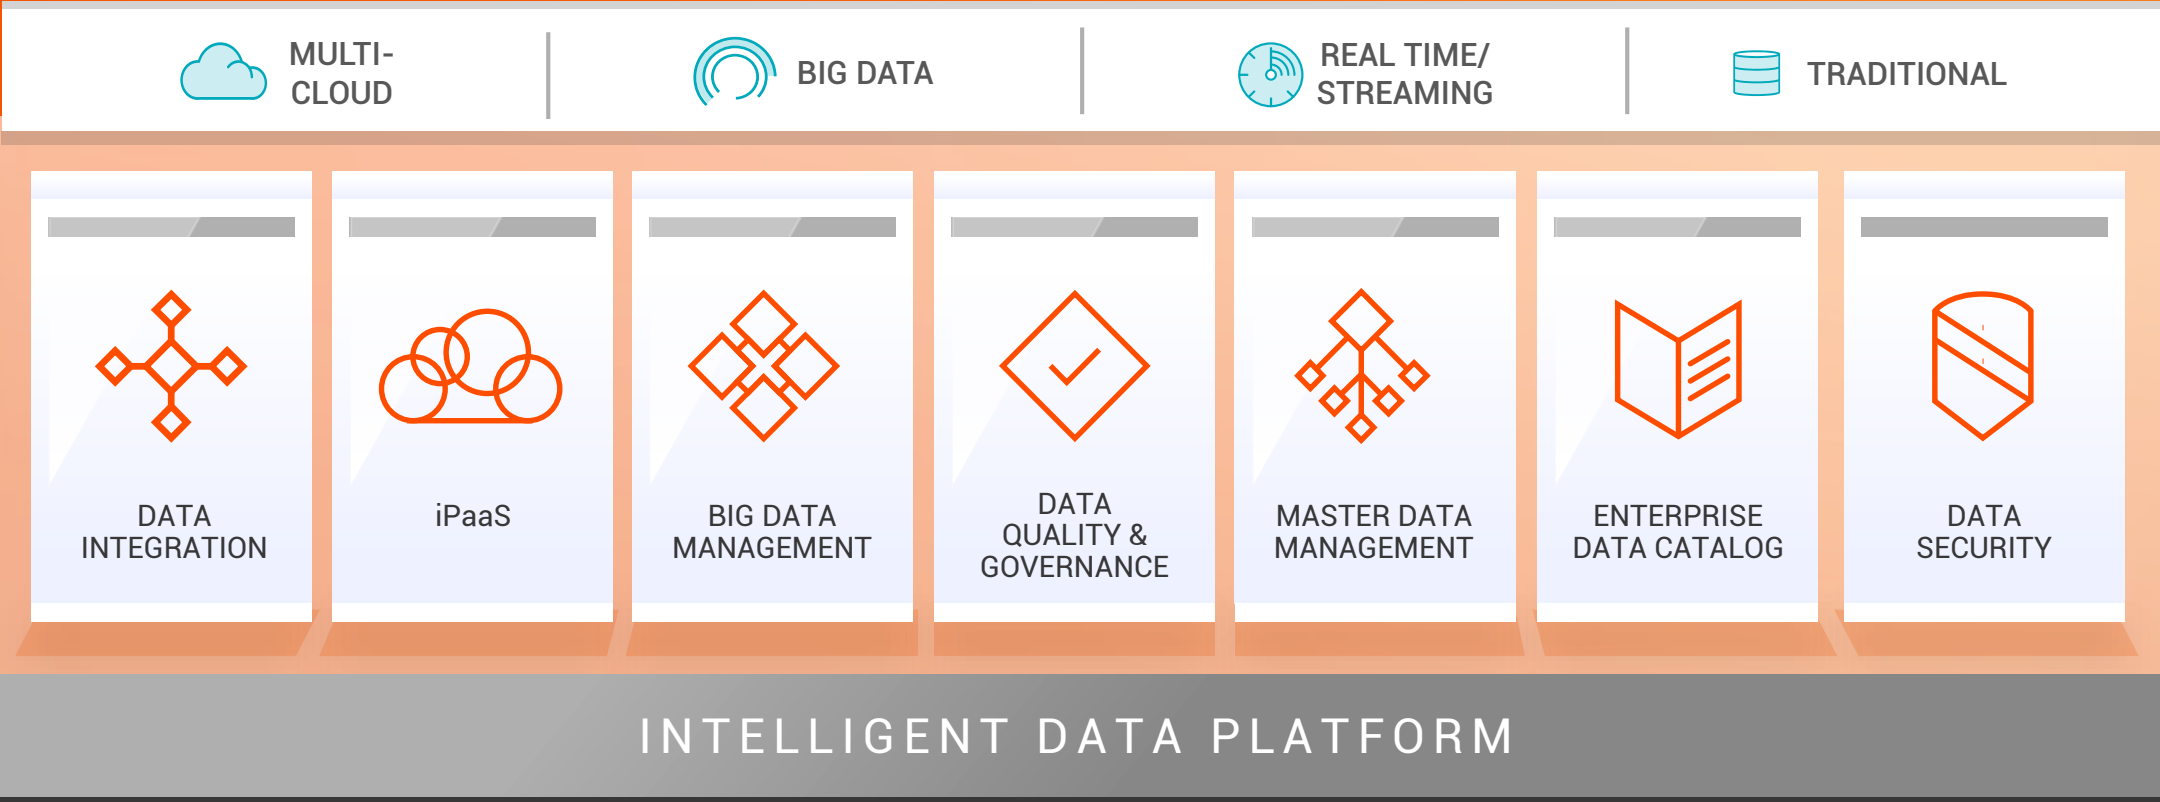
MULTI-CLOUD

BIG DATA

REAL TIME/ STREAMING

TRADITIONAL

DATA INTEGRATION

iPaaS

BIG DATA MANAGEMENT

DATA QUALITY & GOVERNANCE

MASTER DATA MANAGEMENT

ENTERPRISE DATA CATALOG

DATA SECURITY

INTELLIGENT DATA PLATFORM